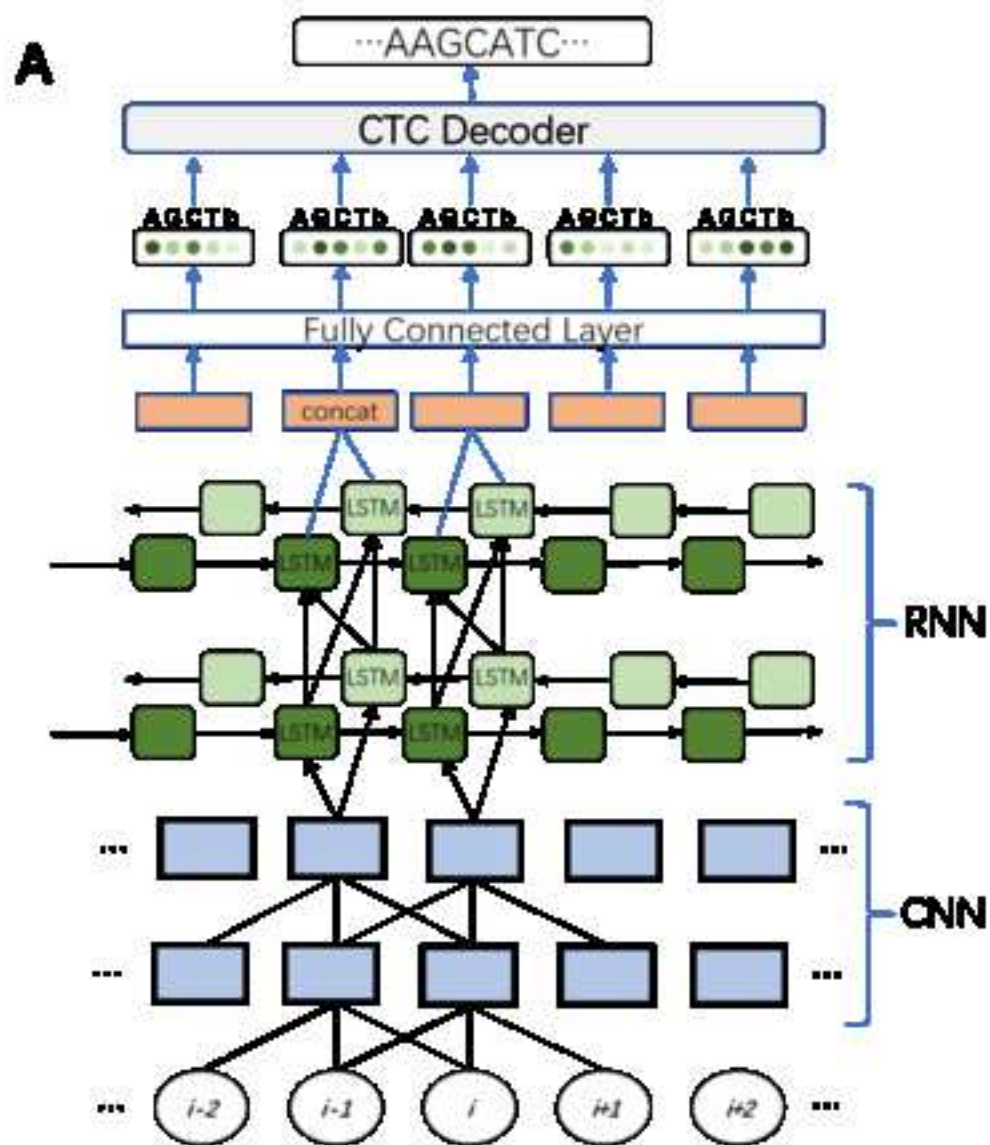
A

···AAGCATC···

CTC Decoder

AGCTb AGCTb AGCTb AGCTb AGCTb

Fully Connected Layer

concat

LSTM LSTM

LSTM LSTM

LSTM LSTM

LSTM LSTM

RNN

··· ···

CNN

··· ···

··· $i-2$ $i-1$ $i$ $i+1$ $i+2$ ···